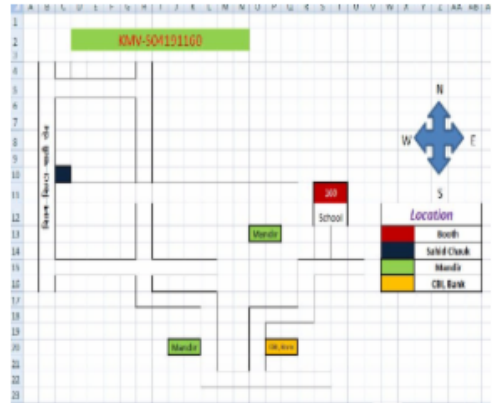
A B C D E F G H I J K L M N O P Q R S T U V W X Y Z AA AB

1
2 KMV-504191160
3
4
5
6
7
8
9
10
11
12
13
14
15
16
17
18
19
20
21
22
23

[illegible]

160

School

Mandir

Mandir

CBI_Bank

N
W
E
S

Location

| | |
|---|---|
| | Booth |
| | Sahid Chauk |
| | Mandir |
| | CBI, Bank |